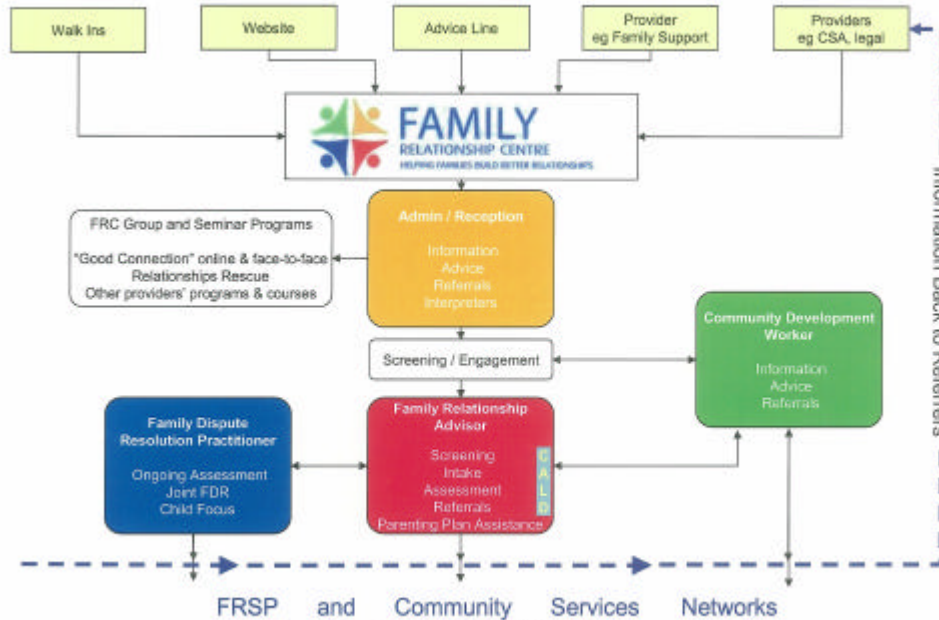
Walk Ins

Website

Advice Line

Provider
eg Family Support

Providers
eg CSA, legal

FAMILY
RELATIONSHIP CENTRE
HELPING FAMILIES BUILD BETTER RELATIONSHIPS

Admin / Reception

Information
Advice
Referrals
Interpreters

FRC Group and Seminar Programs

"Good Connection" online & face-to-face
Relationships Rescue
Other providers' programs & courses

Screening / Engagement

Community Development Worker

Information
Advice
Referrals

Family Dispute Resolution Practitioner

Ongoing Assessment
Joint FDR
Child Focus

Family Relationship Advisor

Screening
Intake
Assessment
Referrals
Parenting Plan Assistance

CALD

Information back to Referrers

FRSP and Community Services Networks